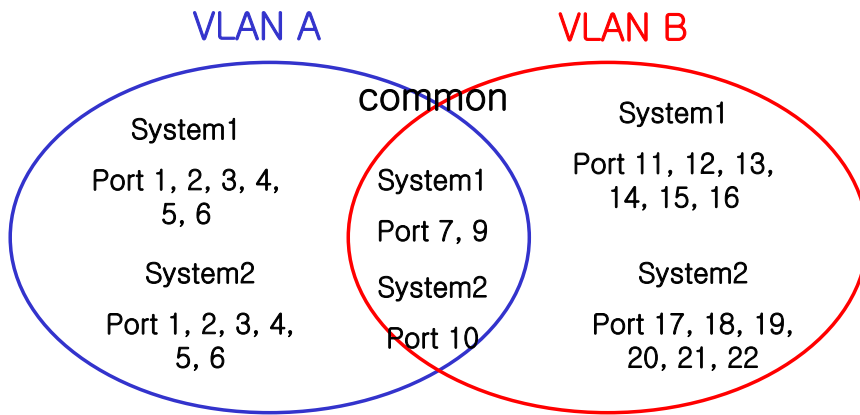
VLAN A

VLAN B

common

System1

Port 1, 2, 3, 4, 5, 6

System2

Port 1, 2, 3, 4, 5, 6

System1

Port 7, 9

System2

Port 10

System1

Port 11, 12, 13, 14, 15, 16

System2

Port 17, 18, 19, 20, 21, 22